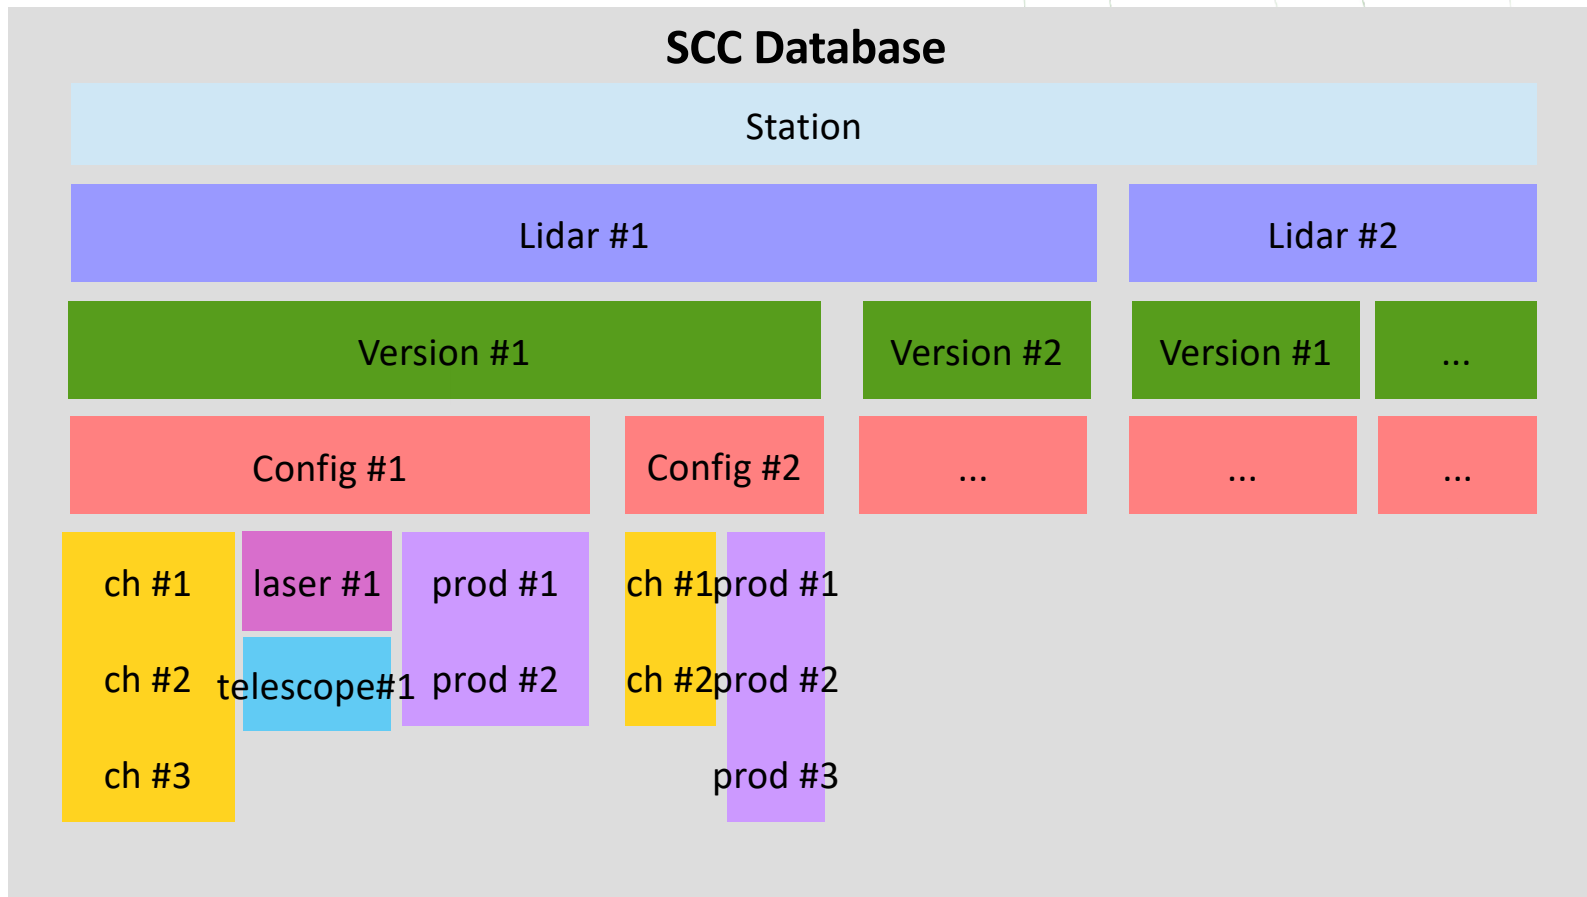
SCC Database

Station

Lidar #1

Lidar #2

Version #1

Version #2

Version #1

...

Config #1

Config #2

...

...

...

ch #1

ch #2

ch #3

laser #1

telescope#1

prod #1

prod #2

ch #1

ch #2

prod #1

prod #2

prod #3